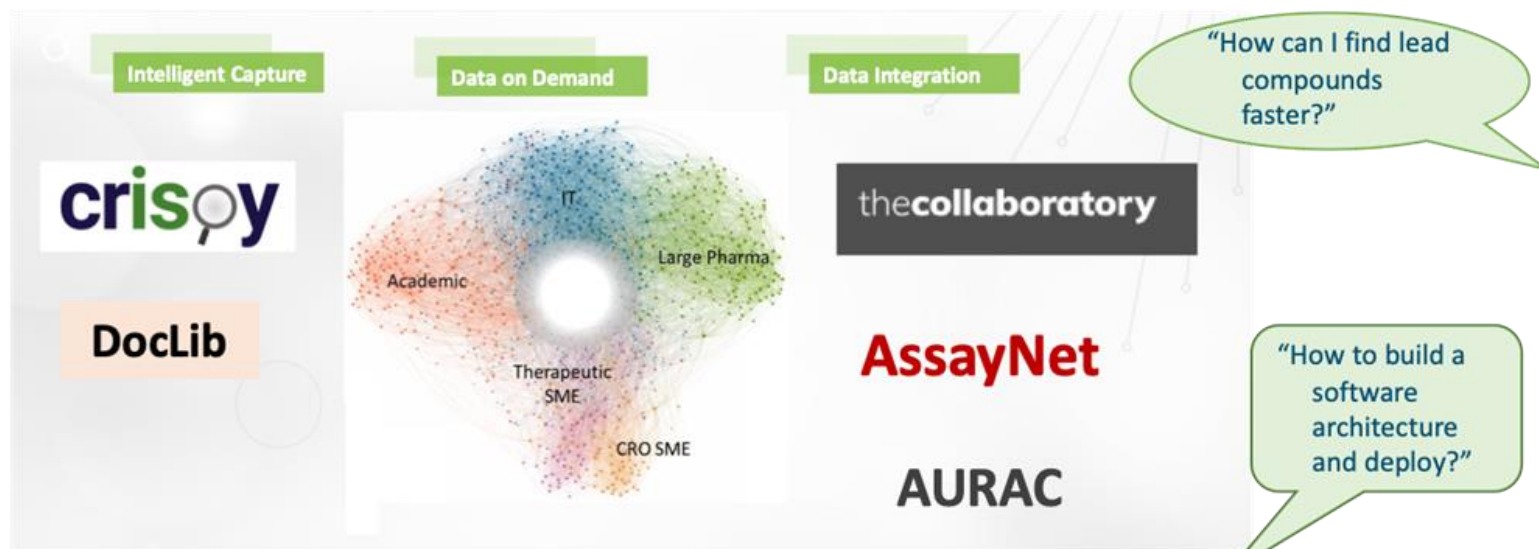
Intelligent Capture

Data on Demand

Data Integration

"How can I find lead compounds faster?"

crisoy

DocLib

IT

Academic

Large Pharma

Therapeutic SME

CRO SME

thecollaboratory

AssayNet

AURAC

"How to build a software architecture and deploy?"